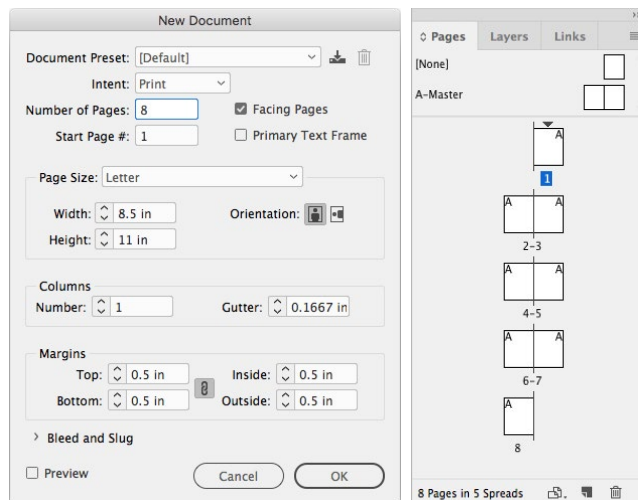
New Document

Document Preset: [Default]

Intent: Print

Number of Pages: 8

Facing Pages

Start Page #: 1

Primary Text Frame

Page Size: Letter

Width: 8.5 in

Orientation:

Height: 11 in

Columns

Number: 1

Gutter: 0.1667 in

Margins

Top: 0.5 in

Inside: 0.5 in

Bottom: 0.5 in

Outside: 0.5 in

Bleed and Slug

Preview

Cancel

OK

Pages

Layers

Links

[None]

A-Master

A

1

A A

2–3

A A

4–5

A A

6–7

A

8

8 Pages in 5 Spreads